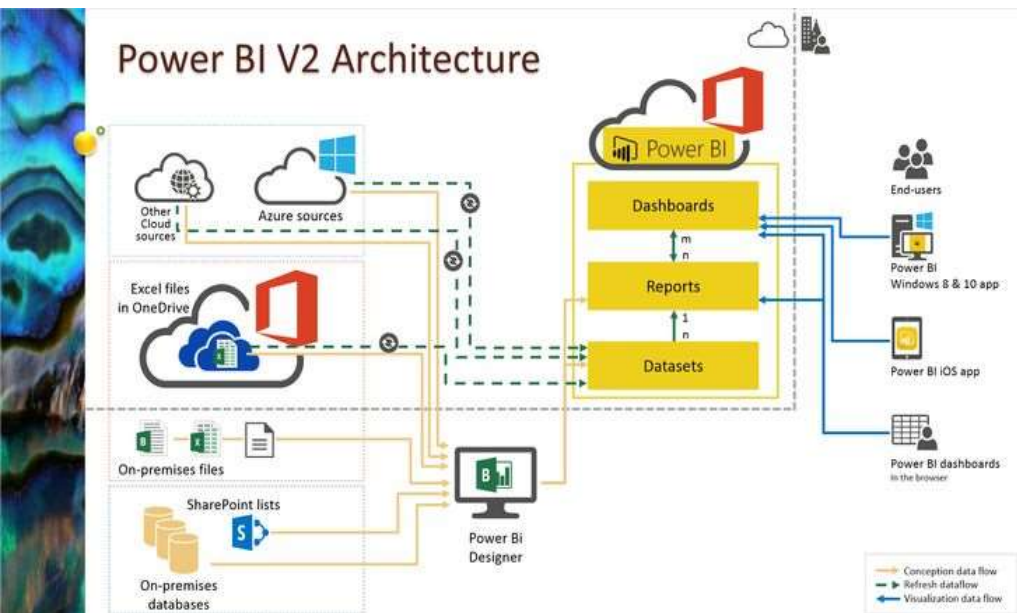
Power BI V2 Architecture

Other Cloud sources

Azure sources

Excel files in OneDrive

On-premises files

SharePoint lists

On-premises databases

Power BI

Dashboards

m

n

Reports

1

n

Datasets

Power BI Designer

End-users

Power BI Windows 8 & 10 app

Power BI iOS app

Power BI dashboards in the browser

Conception data flow
Refresh dataflow
Visualization data flow